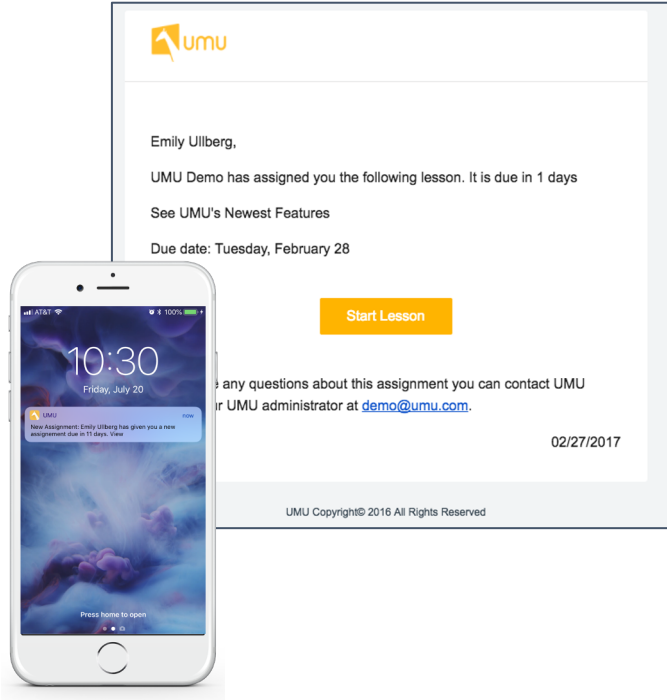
umu

Emily Ullberg,

UMU Demo has assigned you the following lesson. It is due in 1 days

See UMU's Newest Features

Due date: Tuesday, February 28

Start Lesson

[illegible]e any questions about this assignment you can contact UMU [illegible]r UMU administrator at demo@umu.com.

02/27/2017

UMU Copyright© 2016 All Rights Reserved

AT&T 100%

10:30

Friday, July 20

UMU now

New Assignment: Emily Ullberg has given you a new assignement due in 11 days. View

Press home to open